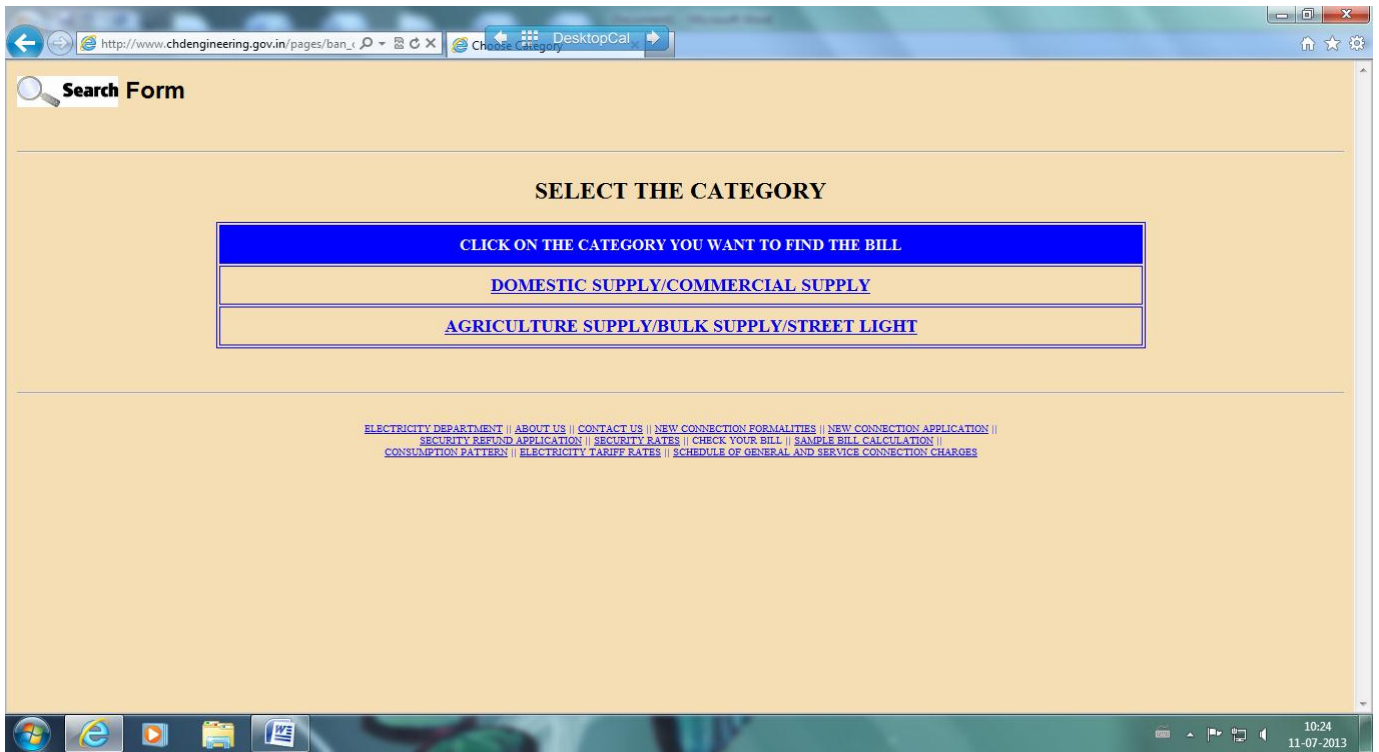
http://www.chdengineering.gov.in/pages/ban_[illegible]

Choose Category

DesktopCal

Search Form

SELECT THE CATEGORY

| CLICK ON THE CATEGORY YOU WANT TO FIND THE BILL |
|---|
| DOMESTIC SUPPLY/COMMERCIAL SUPPLY |
| AGRICULTURE SUPPLY/BULK SUPPLY/STREET LIGHT |

ELECTRICITY DEPARTMENT || ABOUT US || CONTACT US || NEW CONNECTION FORMALITIES || NEW CONNECTION APPLICATION || SECURITY REFUND APPLICATION || SECURITY RATES || CHECK YOUR BILL || SAMPLE BILL CALCULATION || CONSUMPTION PATTERN || ELECTRICITY TARIFF RATES || SCHEDULE OF GENERAL AND SERVICE CONNECTION CHARGES

10:24
11-07-2013